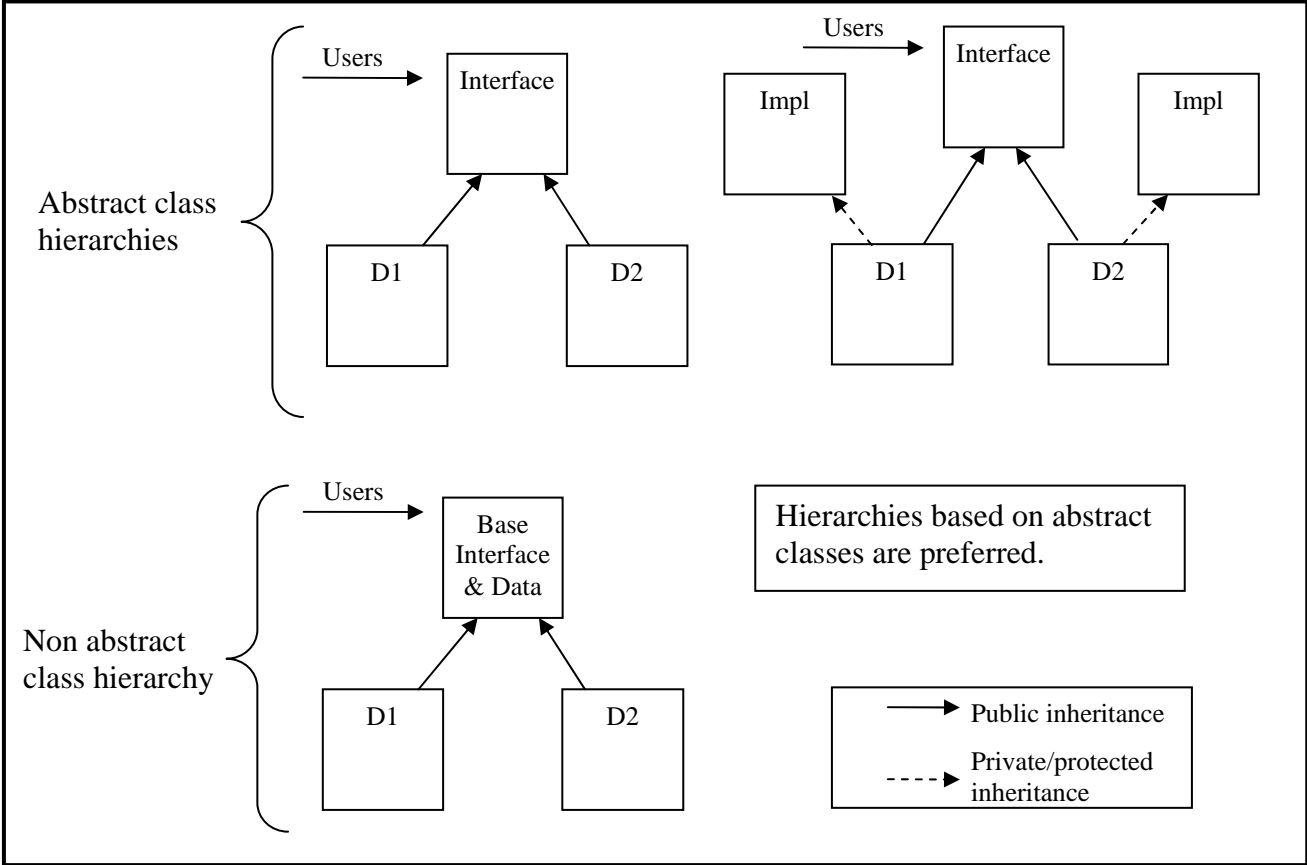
Abstract class hierarchies

Users

Interface

D1

D2

Users

Interface

Impl

Impl

D1

D2

Non abstract class hierarchy

Users

Base Interface & Data

D1

D2

Hierarchies based on abstract classes are preferred.

Public inheritance

Private/protected inheritance